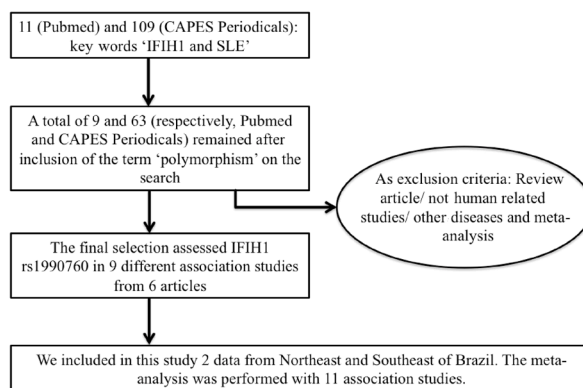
11 (Pubmed) and 109 (CAPES Periodicals): key words 'IFIH1 and SLE'

A total of 9 and 63 (respectively, Pubmed and CAPES Periodicals) remained after inclusion of the term 'polymorphism' on the search

As exclusion criteria: Review article/ not human related studies/ other diseases and meta-analysis

The final selection assessed IFIH1 rs1990760 in 9 different association studies from 6 articles

We included in this study 2 data from Northeast and Southeast of Brazil. The meta-analysis was performed with 11 association studies.